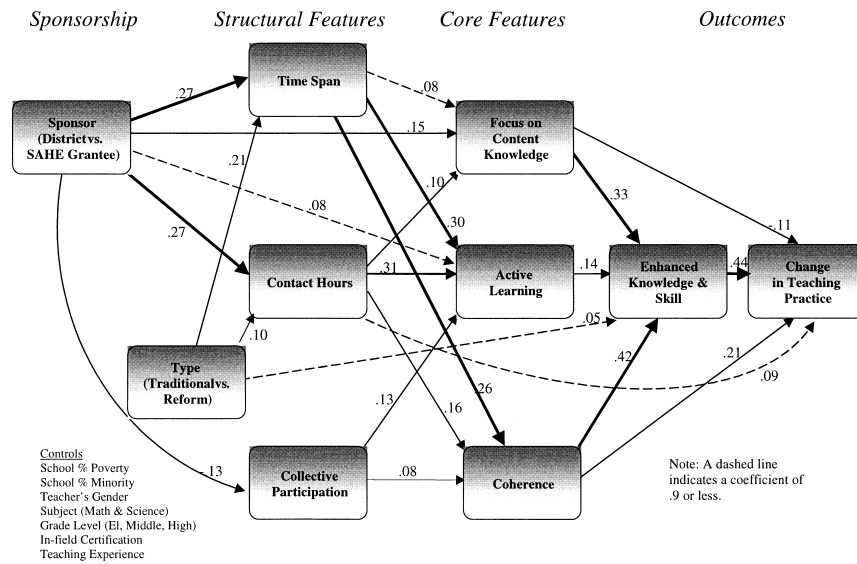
Sponsorship

Structural Features

Core Features

Outcomes

Sponsor (Districtvs. SAHE Grantee)

Time Span

Focus on Content Knowledge

.27

.08

.15

.21

.10

.08

.30

.33

-.11

.27

Contact Hours

.31

Active Learning

.14

Enhanced Knowledge & Skill

.44

Change in Teaching Practice

.10

.05

Type (Traditionalvs. Reform)

.42

.21

.09

.13

.26

.16

Controls
School % Poverty
School % Minority
Teacher's Gender
Subject (Math & Science)
Grade Level (El, Middle, High)
In-field Certification
Teaching Experience

-.13

Collective Participation

.08

Coherence

Note: A dashed line indicates a coefficient of .9 or less.